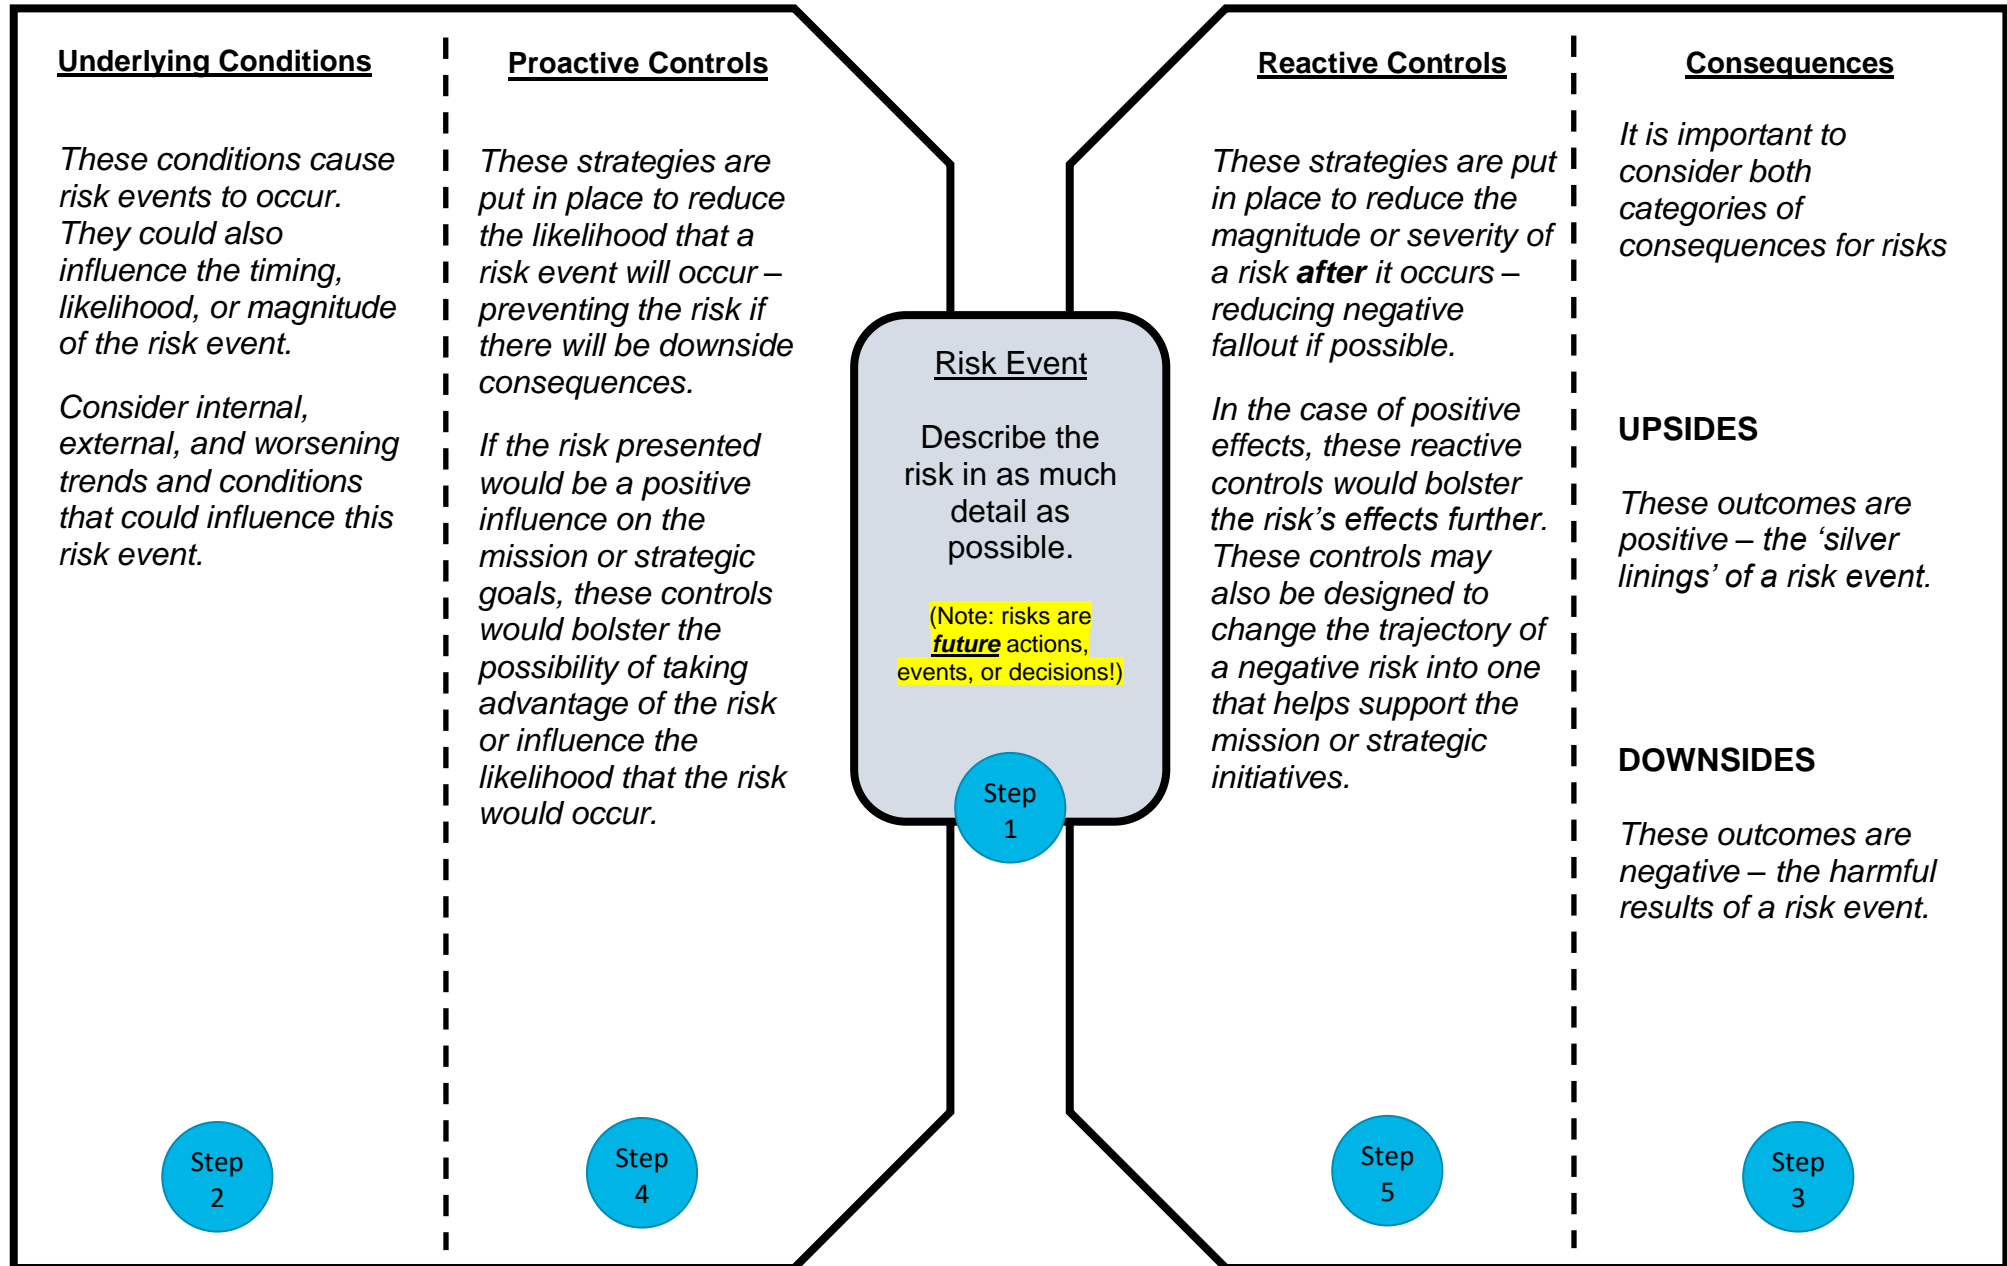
Underlying Conditions

These conditions cause risk events to occur. They could also influence the timing, likelihood, or magnitude of the risk event.

Consider internal, external, and worsening trends and conditions that could influence this risk event.

Step 2

Proactive Controls

These strategies are put in place to reduce the likelihood that a risk event will occur – preventing the risk if there will be downside consequences.

If the risk presented would be a positive influence on the mission or strategic goals, these controls would bolster the possibility of taking advantage of the risk or influence the likelihood that the risk would occur.

Step 4

Risk Event

Describe the risk in as much detail as possible.

(Note: risks are future actions, events, or decisions!)

Step 1

Reactive Controls

These strategies are put in place to reduce the magnitude or severity of a risk after it occurs – reducing negative fallout if possible.

In the case of positive effects, these reactive controls would bolster the risk's effects further. These controls may also be designed to change the trajectory of a negative risk into one that helps support the mission or strategic initiatives.

Step 5

Consequences

It is important to consider both categories of consequences for risks

UPSIDES

These outcomes are positive – the 'silver linings' of a risk event.

DOWNSIDES

These outcomes are negative – the harmful results of a risk event.

Step 3